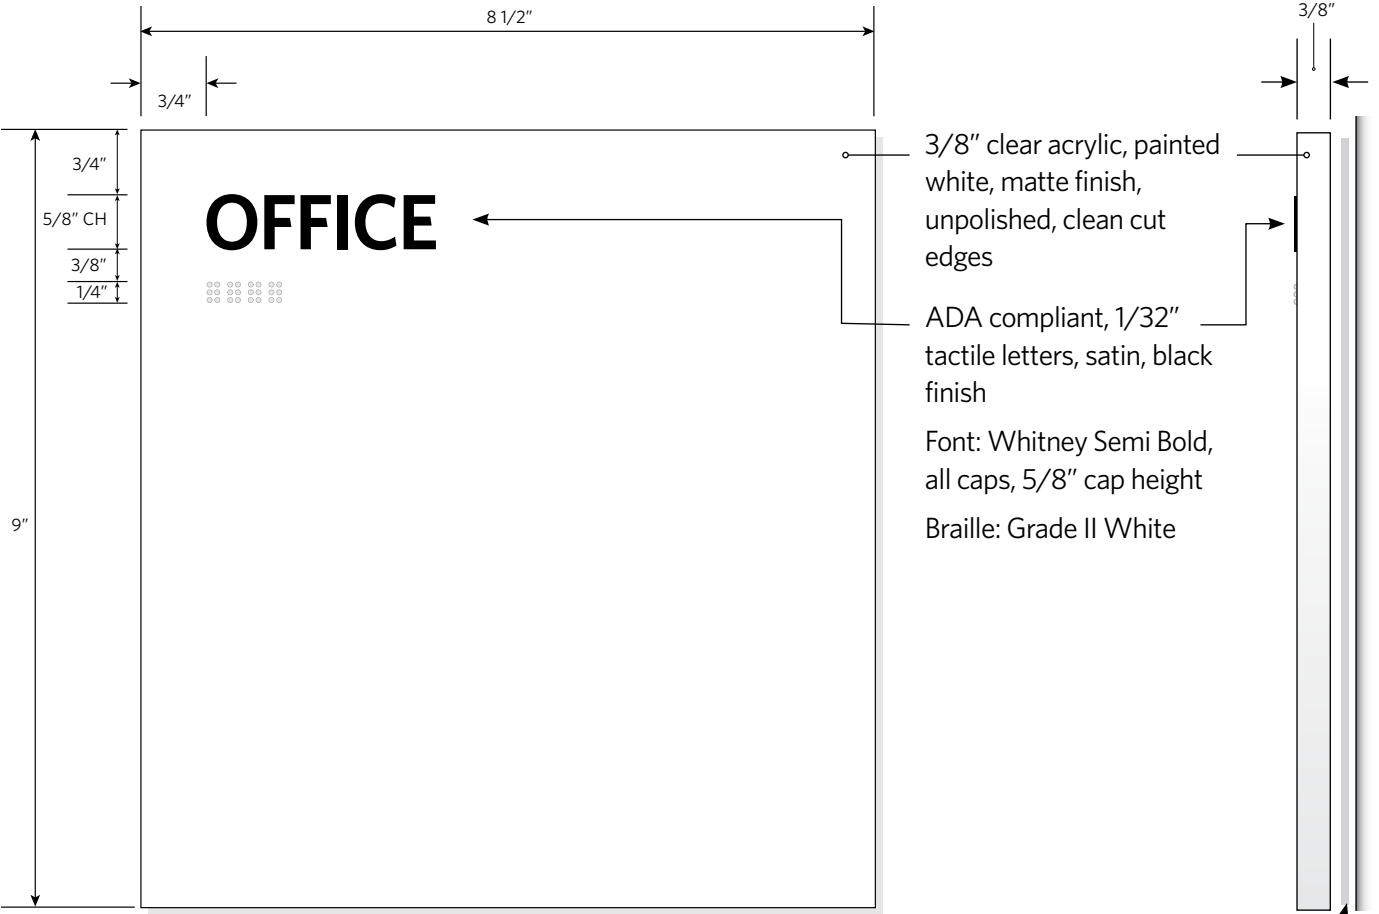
8 1/2″

3/4″

3/8″

3/4″

5/8″ CH

3/8″

1/4″

9″

OFFICE

3/8″ clear acrylic, painted white, matte finish, unpolished, clean cut edges

ADA compliant, 1/32″ tactile letters, satin, black finish

Font: Whitney Semi Bold, all caps, 5/8″ cap height

Braille: Grade II White